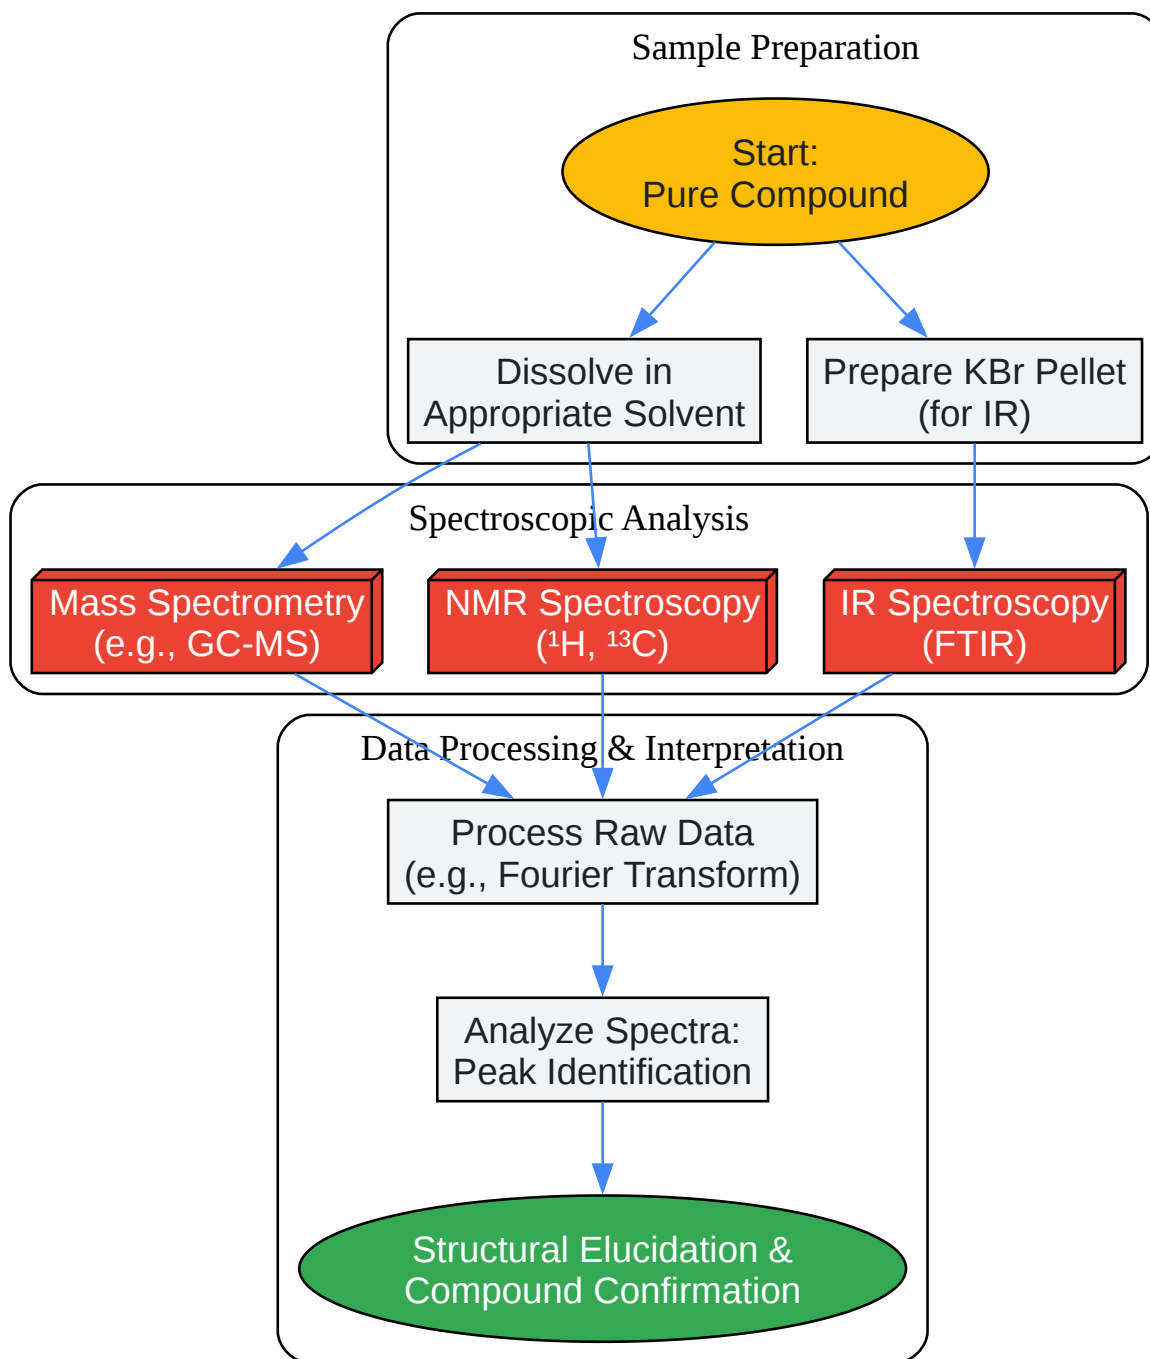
Sample Preparation

Start:
Pure Compound

Dissolve in
Appropriate Solvent

Prepare KBr Pellet
(for IR)

Spectroscopic Analysis

Mass Spectrometry
(e.g., GC-MS)

NMR Spectroscopy
($^1$H, $^{13}$C)

IR Spectroscopy
(FTIR)

Data Processing & Interpretation

Process Raw Data
(e.g., Fourier Transform)

Analyze Spectra:
Peak Identification

Structural Elucidation &
Compound Confirmation